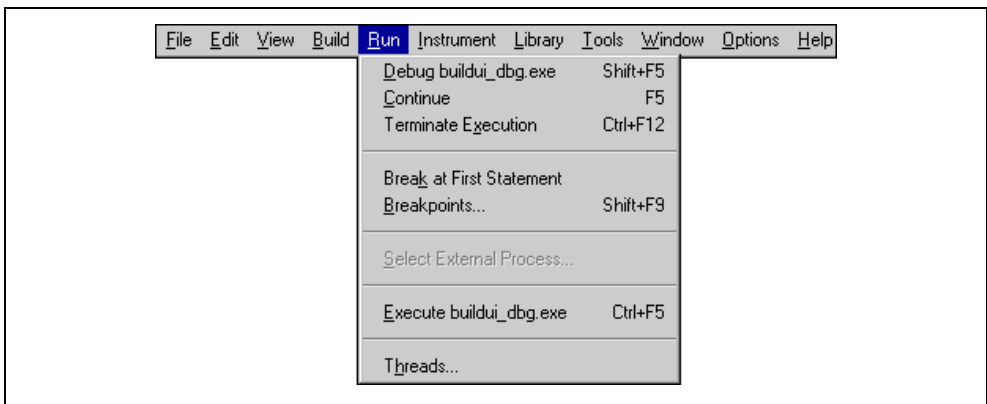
File Edit View Build Run Instrument Library Tools Window Options Help

Debug buildui_dbg.exe Shift+F5
Continue F5
Terminate Execution Ctrl+F12

Break at First Statement
Breakpoints... Shift+F9

Select External Process...

Execute buildui_dbg.exe Ctrl+F5

Threads...